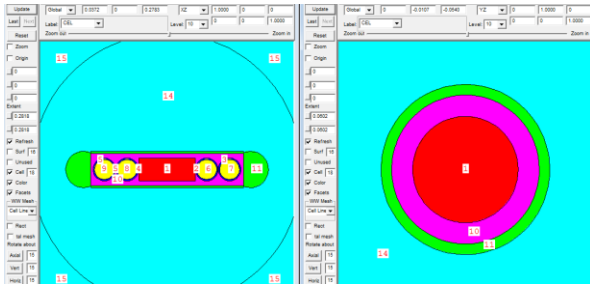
Update
Last
Next
Global
0.0072
0
0.2783
XZ
1.0000
0
0
0
0
1.0000
Label
CEL
Level
10
Zoom out
Zoom in
Reset
Zoom
Origin
0
0
0
Extent
0.2818
0.2818
Refresh
Surf
18
Unused
Cell
18
Color
Facets
WW Mesh
Cell Line
Rect
tal mesh
Rotate about
Axial
15
Vert
15
Horiz
15
15
15
14
15
15
9
3
8
4
1
2
6
7
5
10
11
11
Update
Last
Next
Global
0
-0.0107
-0.0540
YZ
0
1.0000
0
0
0
1.0000
Label
CEL
Level
10
Zoom out
Zoom in
Reset
Zoom
Origin
0
0
0
Extent
0.0602
0.0602
Refresh
Surf
18
Unused
Cell
18
Color
Facets
WW Mesh
Cell Line
Rect
tal mesh
Rotate about
Axial
15
Vert
15
Horiz
15
1
10
11
14